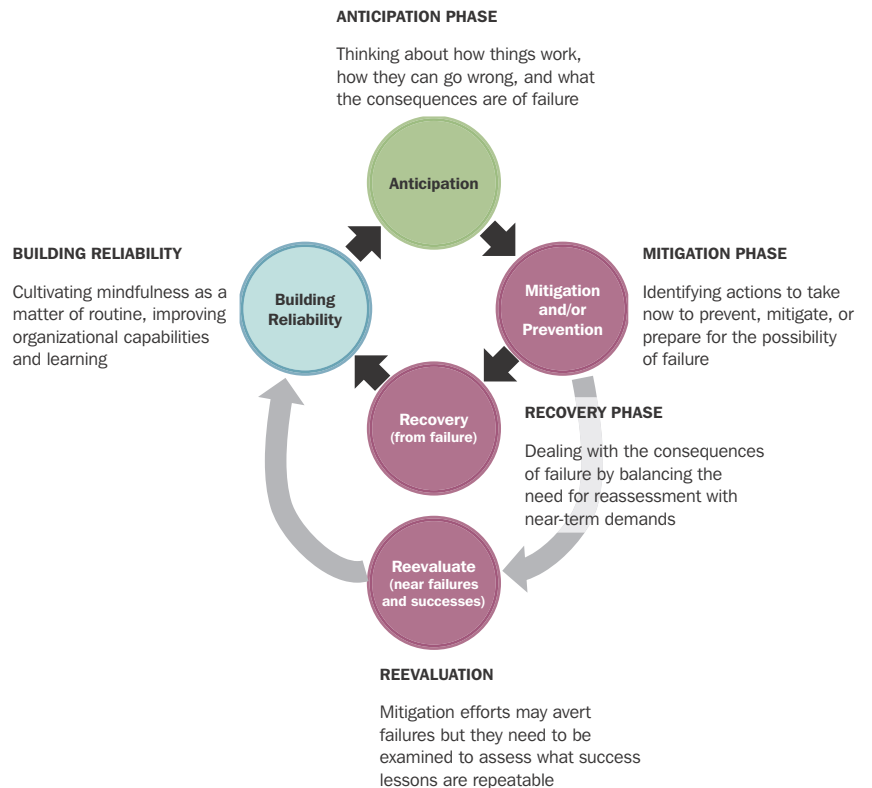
ANTICIPATION PHASE

Thinking about how things work, how they can go wrong, and what the consequences are of failure

Anticipation

BUILDING RELIABILITY

Cultivating mindfulness as a matter of routine, improving organizational capabilities and learning

Building Reliability

Mitigation and/or Prevention

MITIGATION PHASE

Identifying actions to take now to prevent, mitigate, or prepare for the possibility of failure

Recovery (from failure)

RECOVERY PHASE

Dealing with the consequences of failure by balancing the need for reassessment with near-term demands

Reevaluate (near failures and successes)

REEVALUATION

Mitigation efforts may avert failures but they need to be examined to assess what success lessons are repeatable